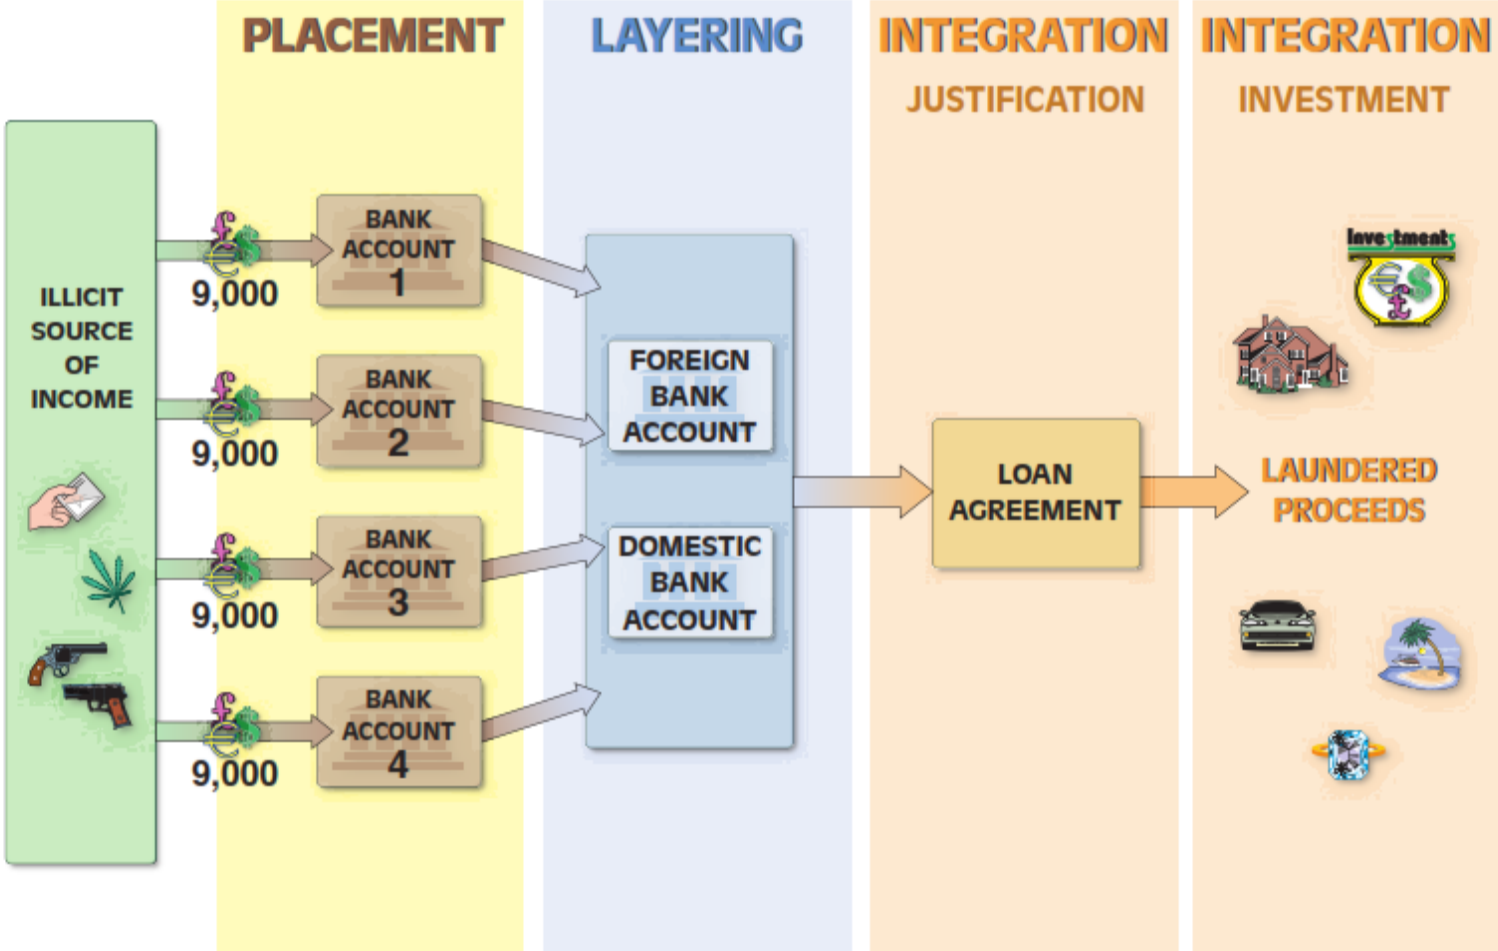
PLACEMENT

LAYERING

INTEGRATION
JUSTIFICATION

INTEGRATION
INVESTMENT

ILLICIT SOURCE OF INCOME

9,000

BANK ACCOUNT 1

9,000

BANK ACCOUNT 2

9,000

BANK ACCOUNT 3

9,000

BANK ACCOUNT 4

FOREIGN BANK ACCOUNT

DOMESTIC BANK ACCOUNT

LOAN AGREEMENT

Investments

LAUNDERED PROCEEDS